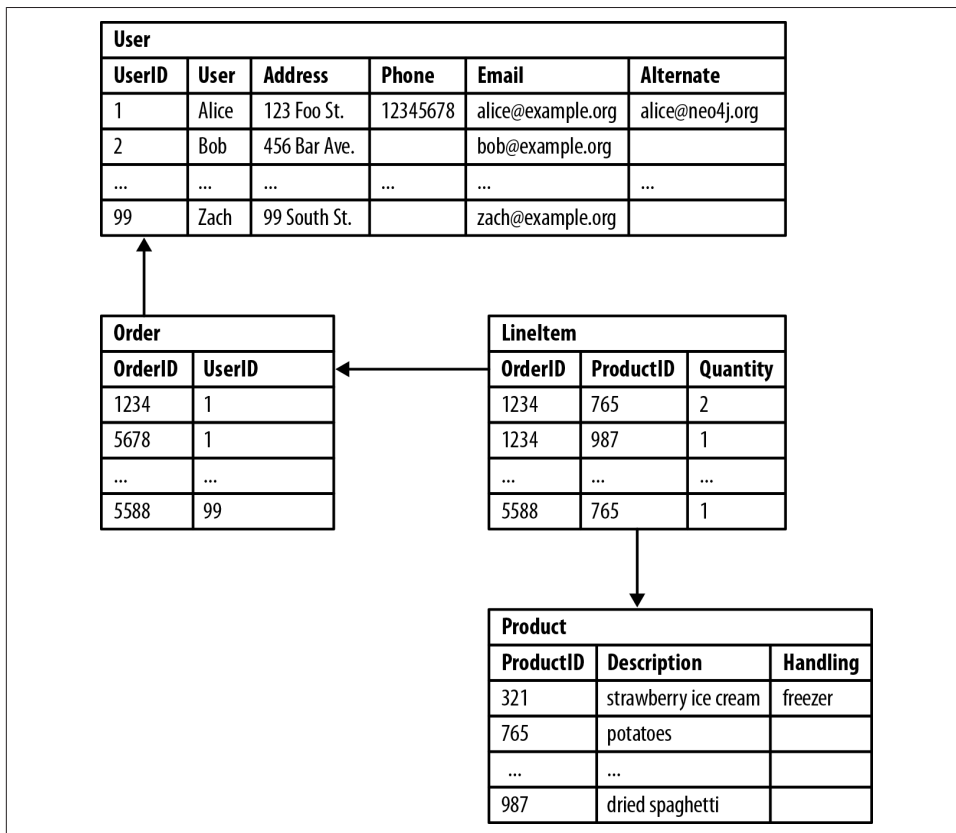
User

| UserID | User | Address | Phone | Email | Alternate |
|---|---|---|---|---|---|
| 1 | Alice | 123 Foo St. | 12345678 | alice@example.org | alice@neo4j.org |
| 2 | Bob | 456 Bar Ave. | | bob@example.org | |
| ... | ... | ... | ... | ... | ... |
| 99 | Zach | 99 South St. | | zach@example.org | |

Order

| OrderID | UserID |
|---|---|
| 1234 | 1 |
| 5678 | 1 |
| ... | ... |
| 5588 | 99 |

LineItem

| OrderID | ProductID | Quantity |
|---|---|---|
| 1234 | 765 | 2 |
| 1234 | 987 | 1 |
| ... | ... | ... |
| 5588 | 765 | 1 |

Product

| ProductID | Description | Handling |
|---|---|---|
| 321 | strawberry ice cream | freezer |
| 765 | potatoes | |
| ... | ... | |
| 987 | dried spaghetti | |